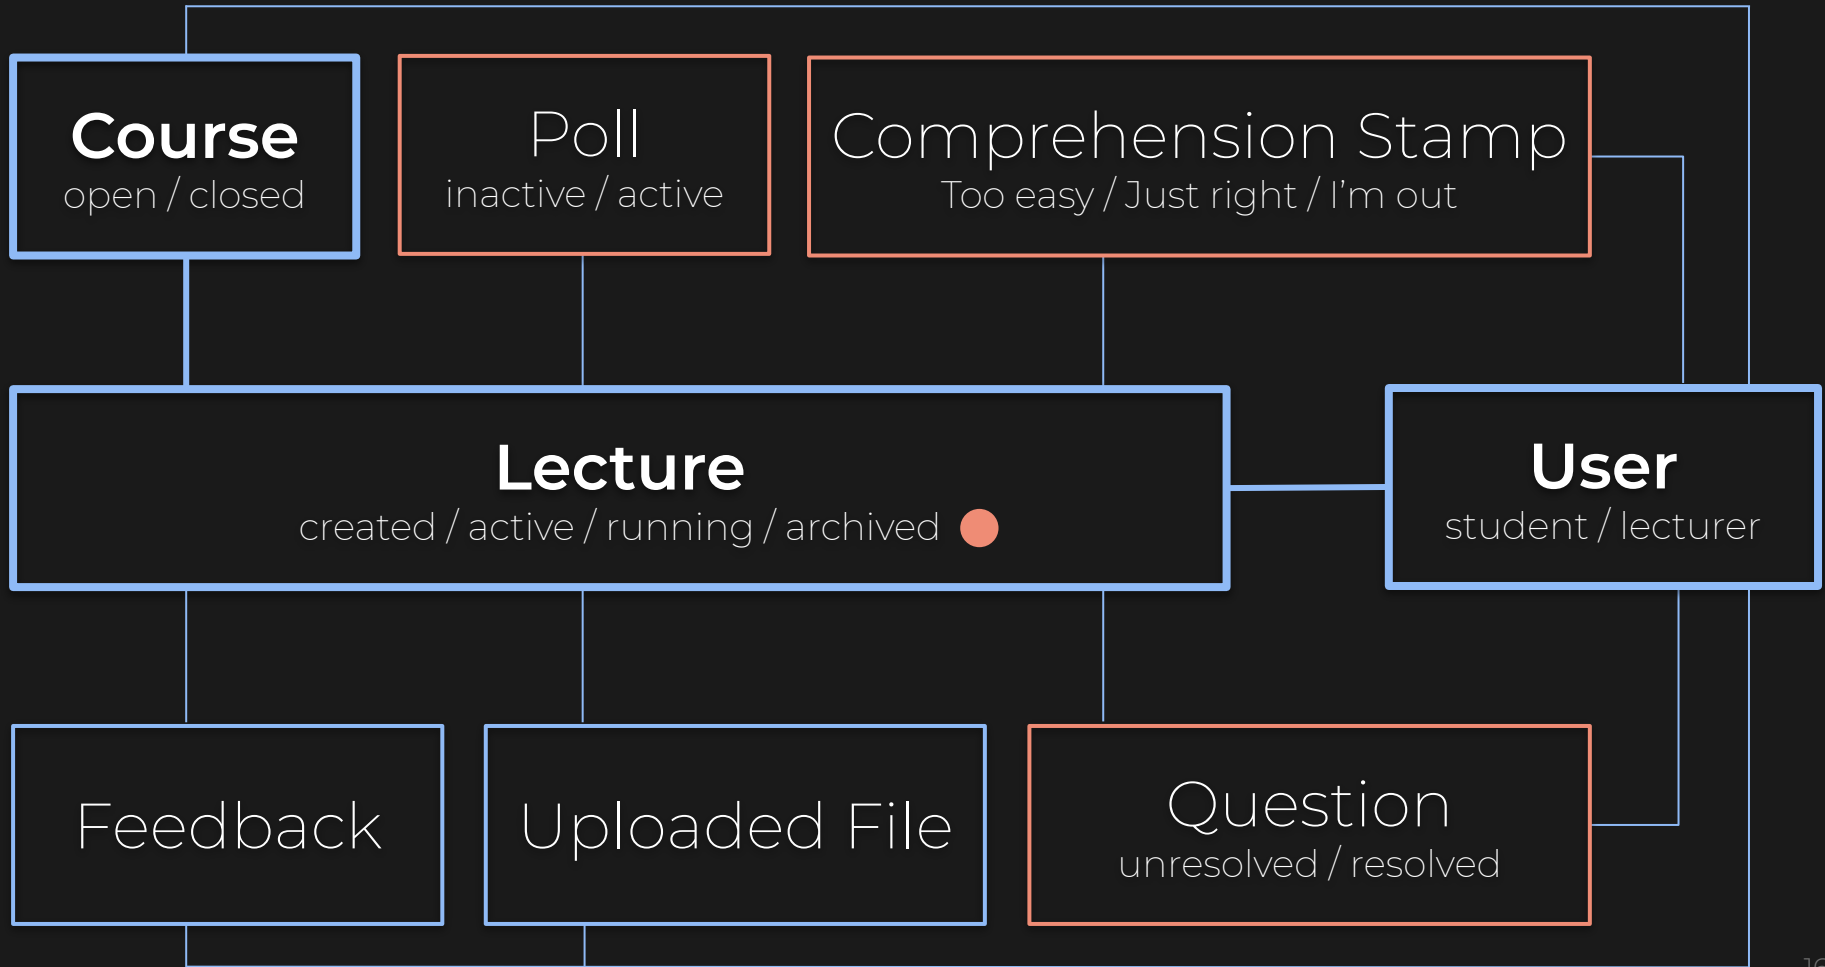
Course
open / closed

Poll
inactive / active

Comprehension Stamp
Too easy / Just right / I'm out

Lecture
created / active / running / archived

User
student / lecturer

Feedback

Uploaded File

Question
unresolved / resolved